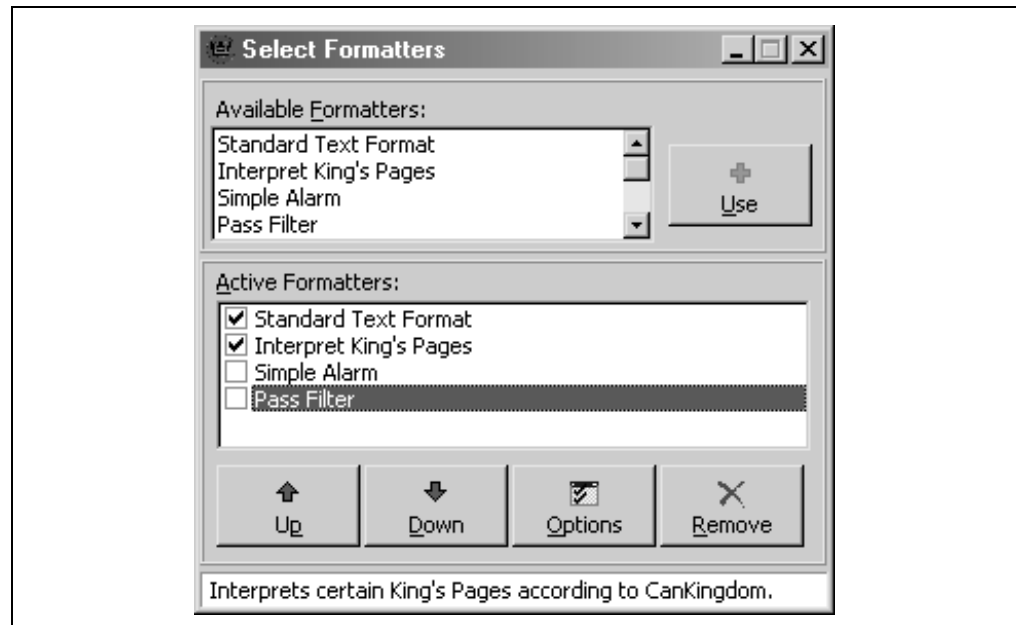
Select Formatters

Available Formatters:

Standard Text Format
Interpret King's Pages
Simple Alarm
Pass Filter

Use

Active Formatters:

Standard Text Format
Interpret King's Pages
Simple Alarm
Pass Filter

Up
Down
Options
Remove

Interprets certain King's Pages according to CanKingdom.